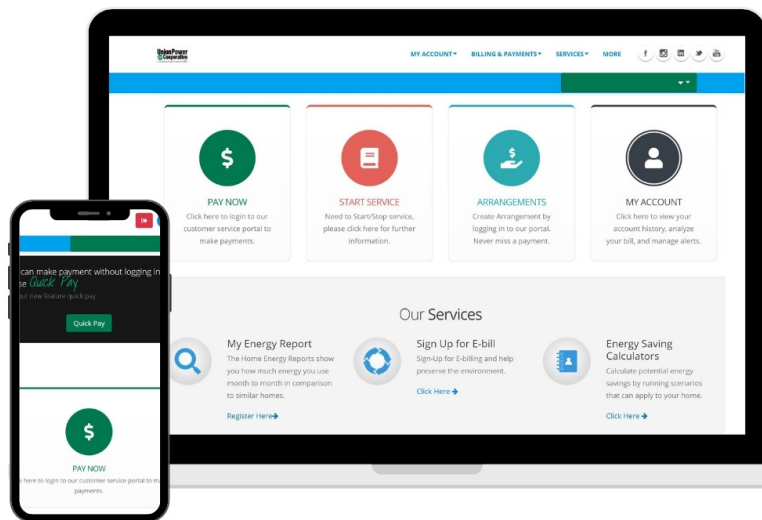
Union Power Cooperative

MY ACCOUNT▾ BILLING & PAYMENTS▾ SERVICES▾ MORE

PAY NOW
Click here to login to our customer service portal to make payments.

START SERVICE
Need to Start/Stop service, please click here for further information.

ARRANGEMENTS
Create Arrangement by logging in to our portal. Never miss a payment.

MY ACCOUNT
Click here to view your account history, analyze your bill, and manage alerts.

Our Services

My Energy Report
The Home Energy Reports show you how much energy you use month to month in comparison to similar homes.
Register Here

Sign Up for E-bill
Sign-Up for E-billing and help preserve the environment.
Click Here

Energy Saving Calculators
Calculate potential energy savings by running scenarios that can apply to your home.
Click Here

can make payment without logging in
se Quick Pay
ur new feature quick pay
Quick Pay

PAY NOW
k here to login to our customer service portal to m
payments.